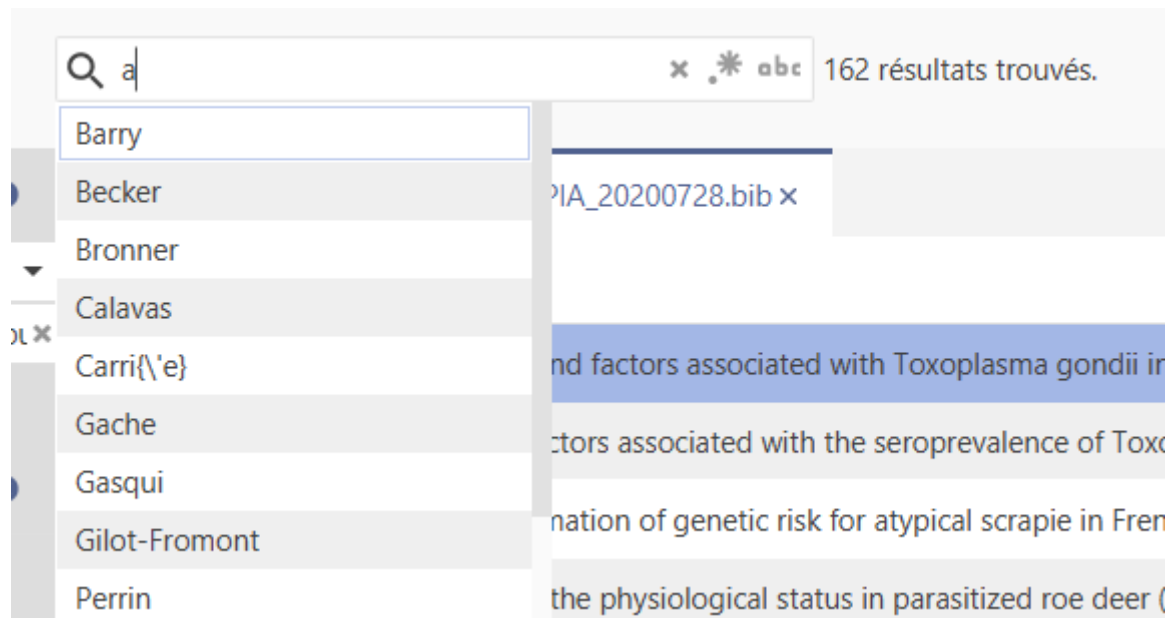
a

× .* abc 162 résultats trouvés.

Barry
Becker
Bronner
Calavas
Carri{\'e}
Gache
Gasqui
Gilot-Fromont
Perrin

PIA_20200728.bib ×

nd factors associated with Toxoplasma gondii ir
ctors associated with the seroprevalence of Toxo
nation of genetic risk for atypical scrapie in Fren
the physiological status in parasitized roe deer (